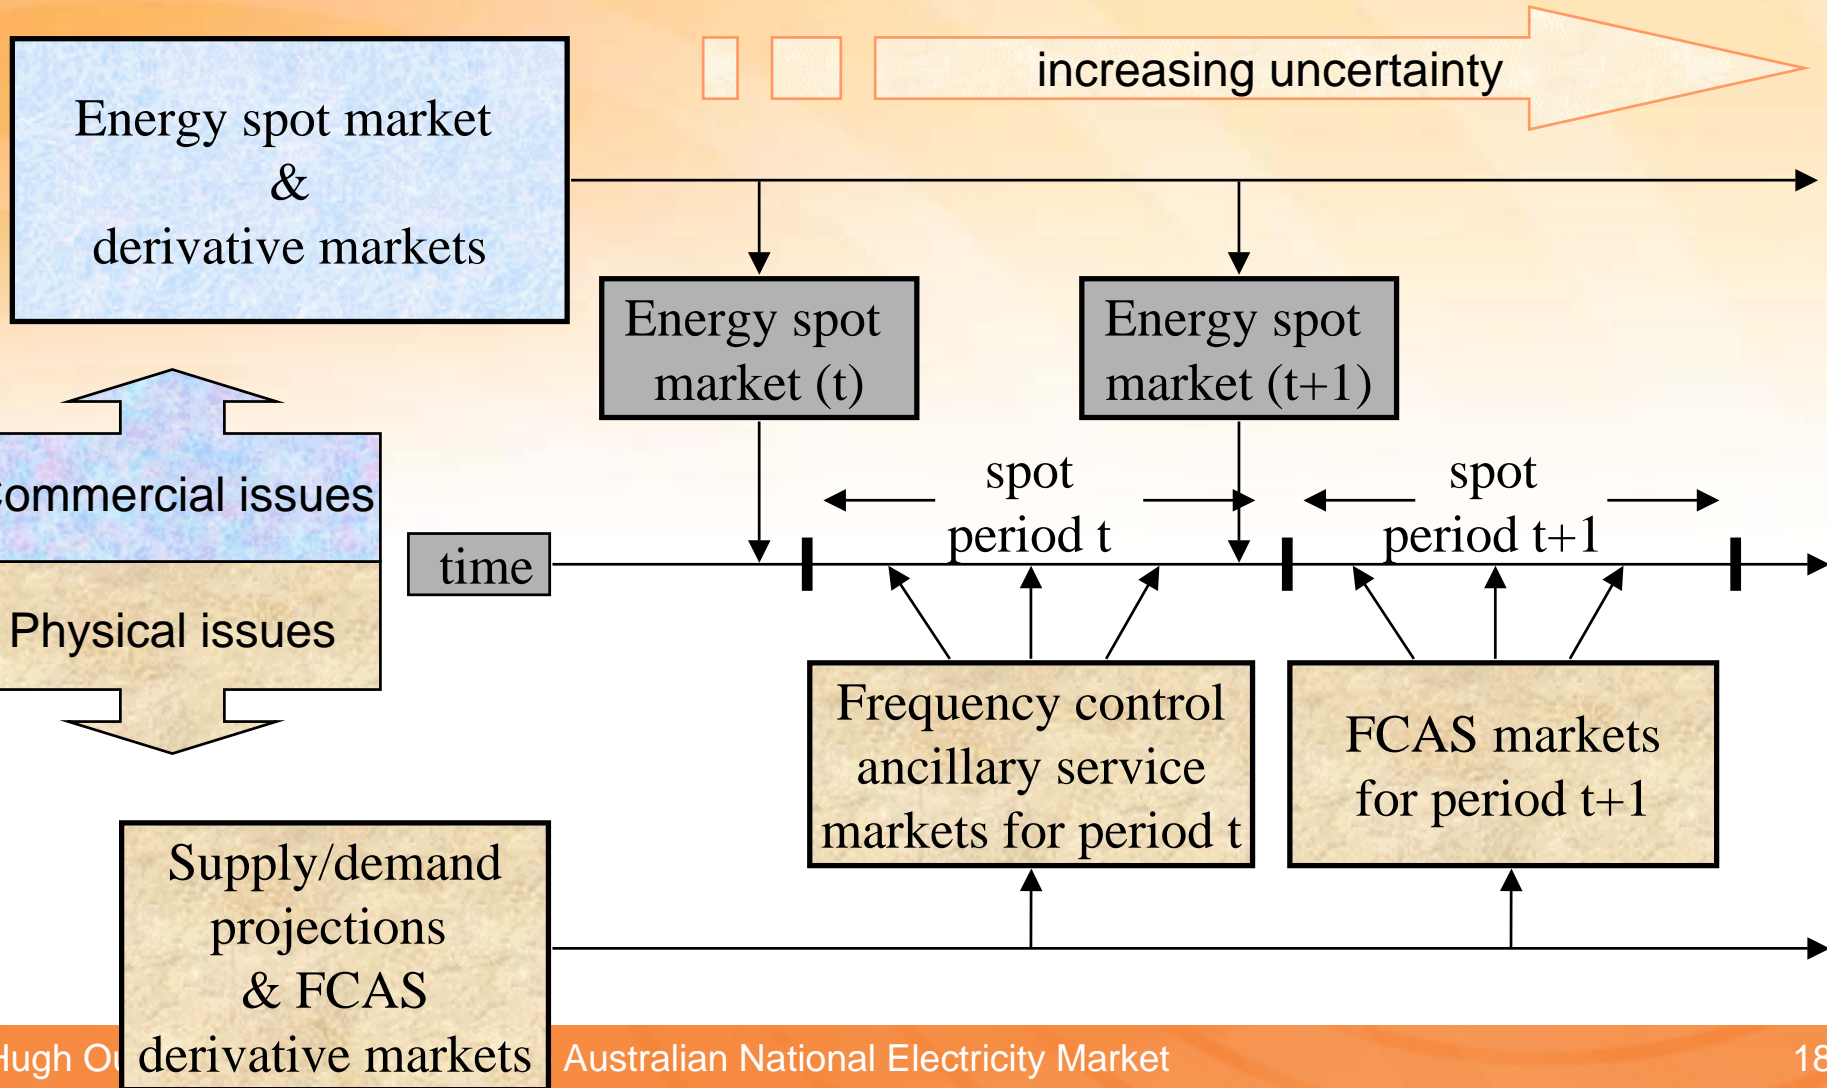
increasing uncertainty

Energy spot market & derivative markets

Energy spot market (t)

Energy spot market (t+1)

ommercial issues

Physical issues

time

spot period t

spot period t+1

Frequency control ancillary service markets for period t

FCAS markets for period t+1

Supply/demand projections & FCAS derivative markets

Hugh Ou

Australian National Electricity Market

18